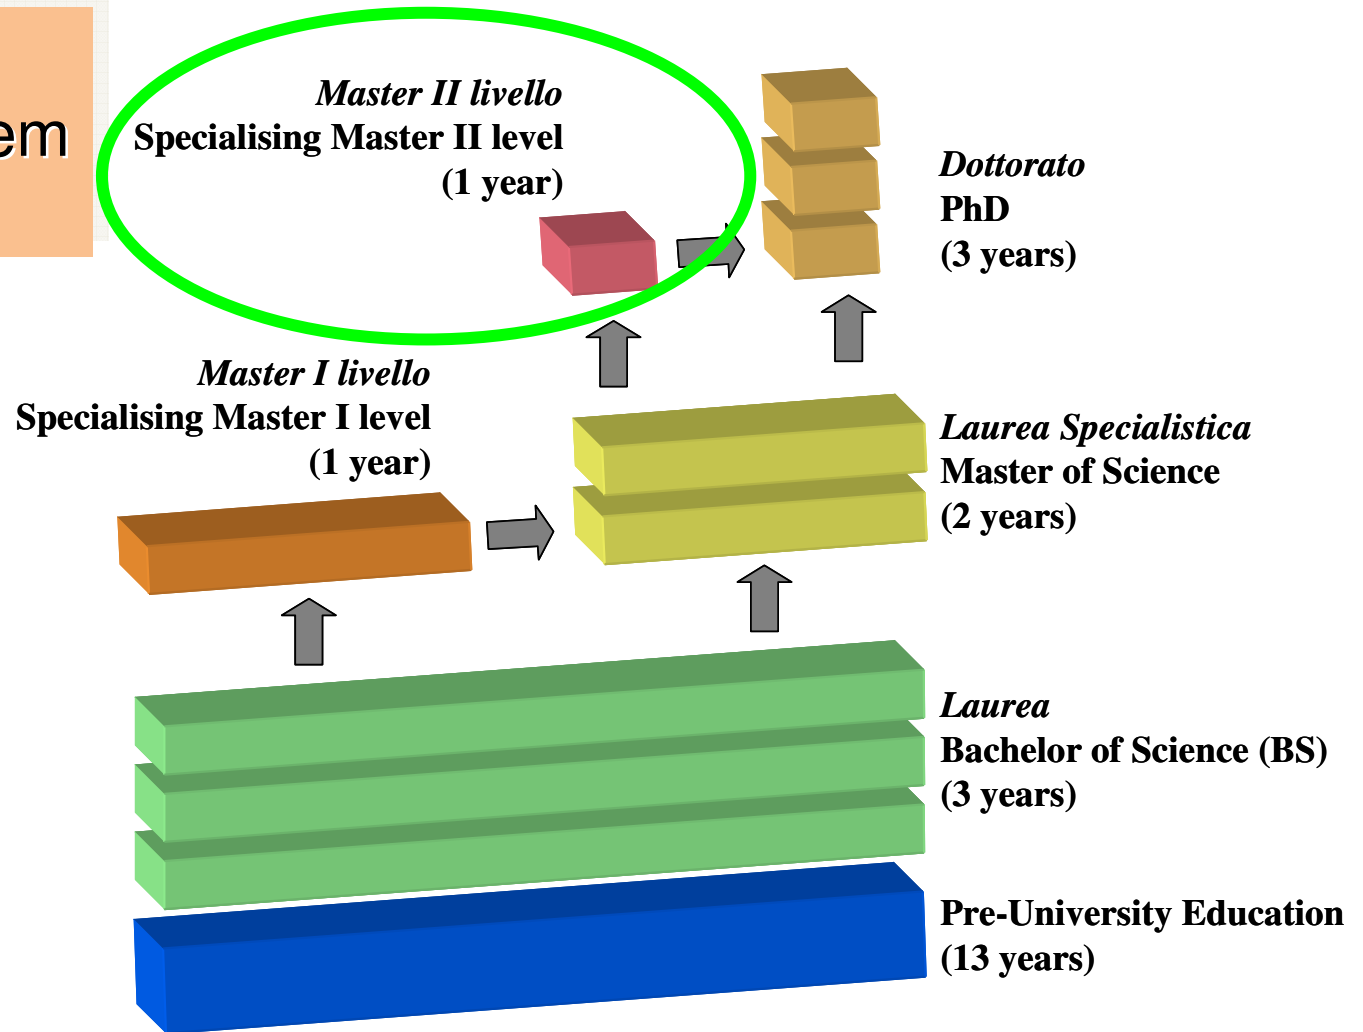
em

Master II livello
Specialising Master II level
(1 year)

Dottorato
PhD
(3 years)

Master I livello
Specialising Master I level
(1 year)

Laurea Specialistica
Master of Science
(2 years)

Laurea
Bachelor of Science (BS)
(3 years)

Pre-University Education
(13 years)